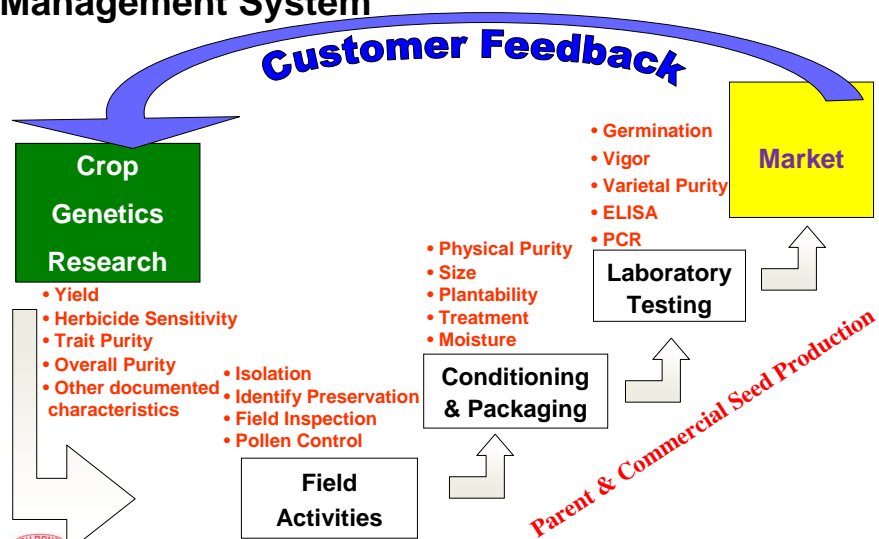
Management System

Customer Feedback

Crop Genetics Research

• Yield
• Herbicide Sensitivity
• Trait Purity
• Overall Purity
• Other documented characteristics

• Isolation
• Identify Preservation
• Field Inspection
• Pollen Control

Field Activities

• Physical Purity
• Size
• Plantability
• Treatment
• Moisture

Conditioning & Packaging

• Germination
• Vigor
• Varietal Purity
• ELISA
• PCR

Laboratory Testing

Market

Parent & Commercial Seed Production